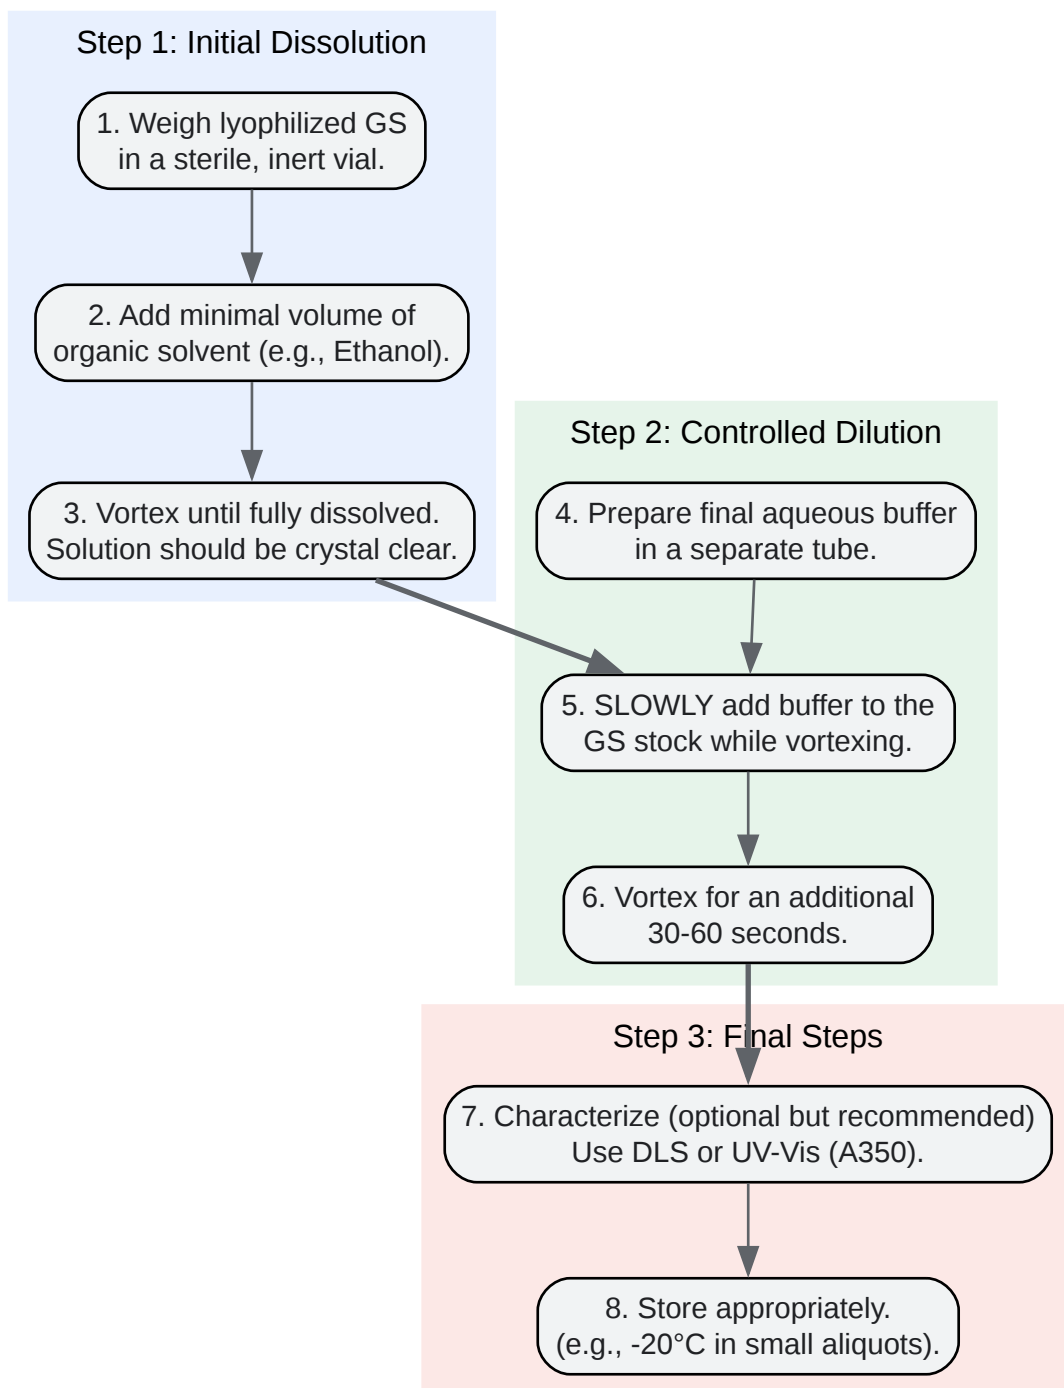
Step 1: Initial Dissolution

1. Weigh lyophilized GS in a sterile, inert vial.

2. Add minimal volume of organic solvent (e.g., Ethanol).

3. Vortex until fully dissolved. Solution should be crystal clear.

Step 2: Controlled Dilution

4. Prepare final aqueous buffer in a separate tube.

5. SLOWLY add buffer to the GS stock while vortexing.

6. Vortex for an additional 30-60 seconds.

Step 3: Final Steps

7. Characterize (optional but recommended) Use DLS or UV-Vis (A350).

8. Store appropriately. (e.g., -20°C in small aliquots).